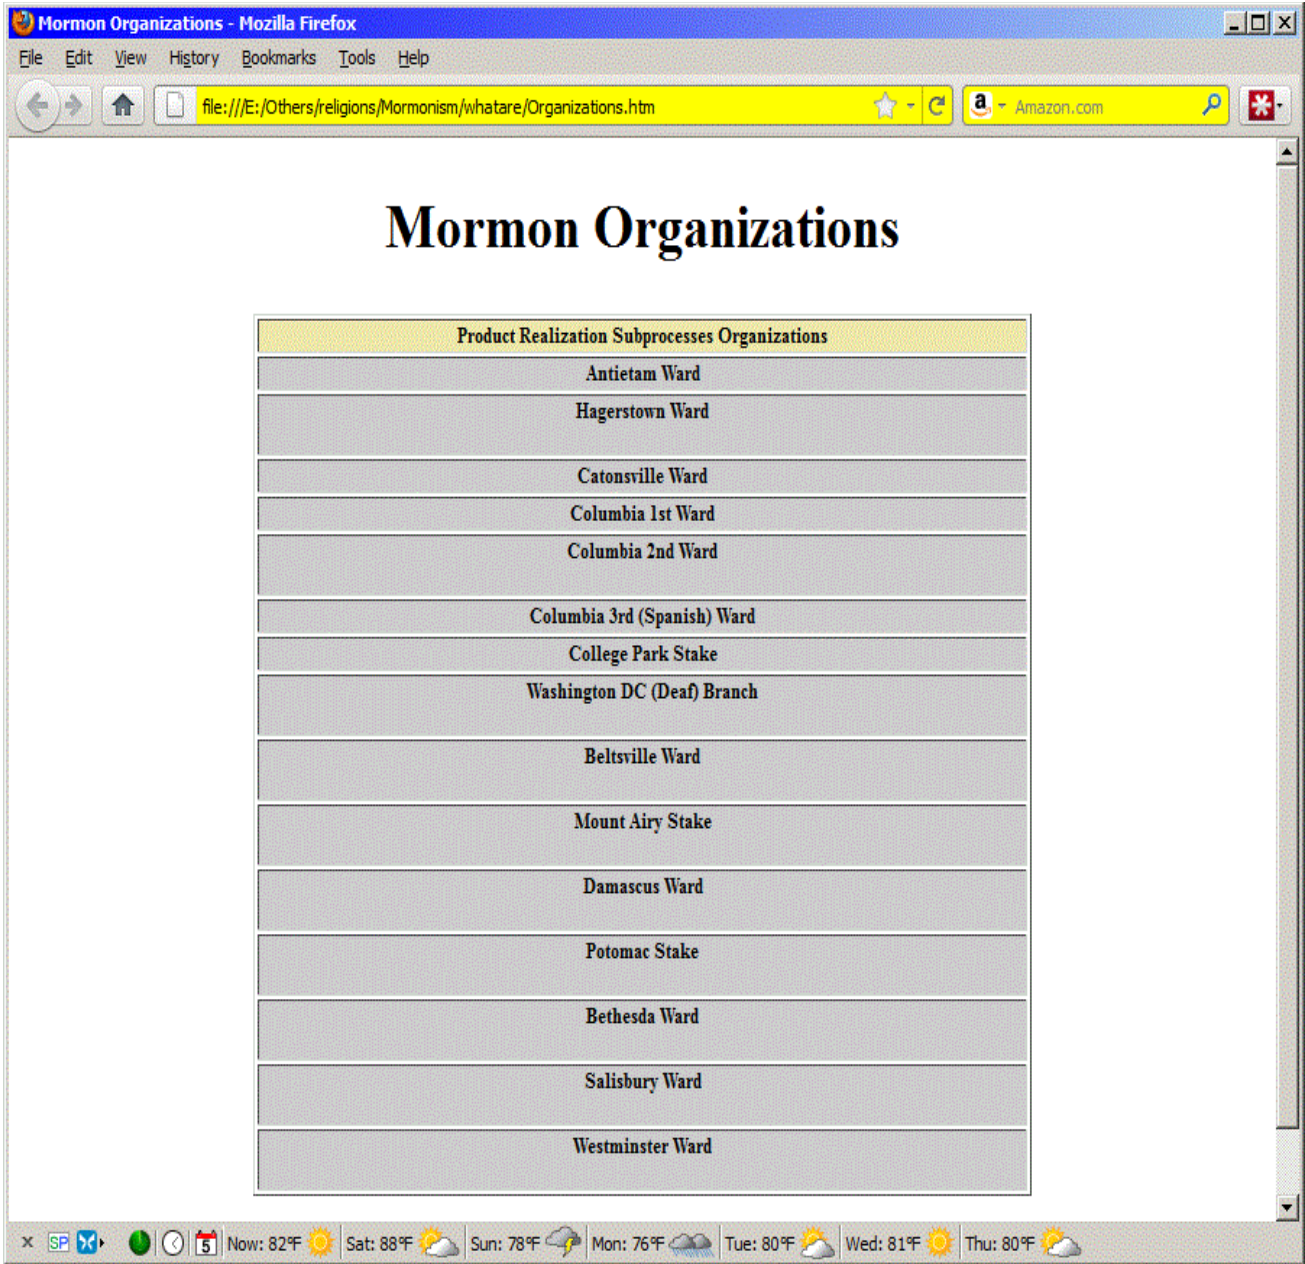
Mormon Organizations - Mozilla Firefox

File Edit View History Bookmarks Tools Help

file:///E:/Others/religions/Mormonism/whatare/Organizations.htm

Amazon.com

# Mormon Organizations

| Product Realization Subprocesses Organizations |
|---|
| Antietam Ward |
| Hagerstown Ward |
| Catonsville Ward |
| Columbia 1st Ward |
| Columbia 2nd Ward |
| Columbia 3rd (Spanish) Ward |
| College Park Stake |
| Washington DC (Deaf) Branch |
| Beltsville Ward |
| Mount Airy Stake |
| Damascus Ward |
| Potomac Stake |
| Bethesda Ward |
| Salisbury Ward |
| Westminster Ward |

5 Now: 82°F Sat: 88°F Sun: 78°F Mon: 76°F Tue: 80°F Wed: 81°F Thu: 80°F